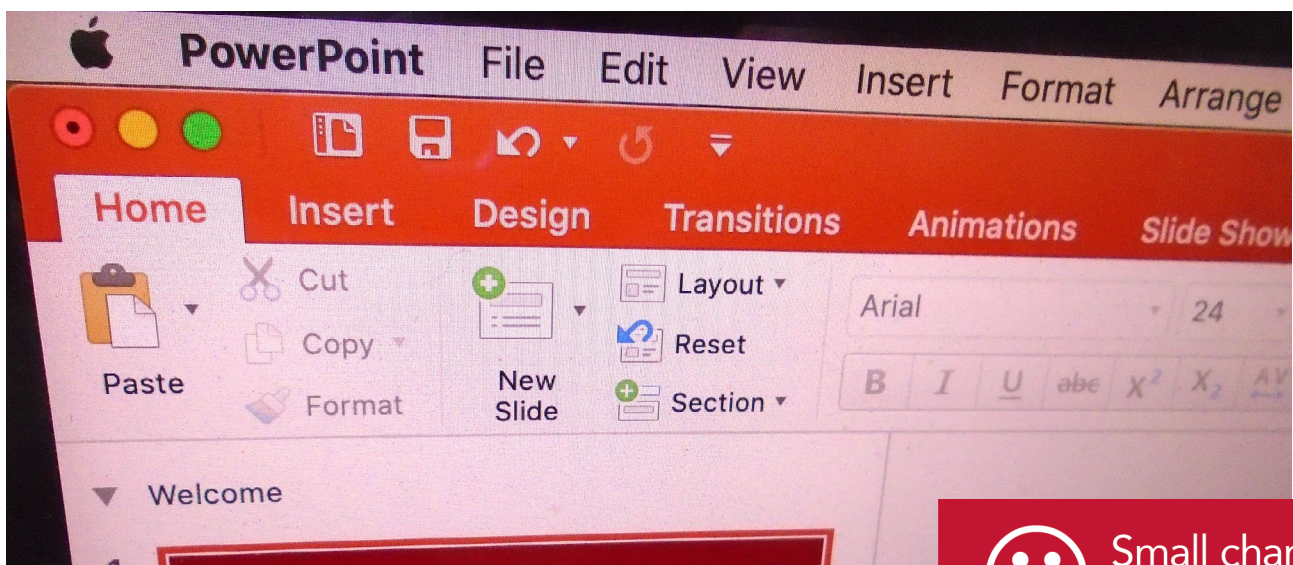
PowerPoint File Edit View Insert Format Arrange

Home Insert Design Transitions Animations Slide Show

Paste

Cut

Copy

Format

New Slide

Layout

Reset

Section

Arial

24

B I U abc $X^2$ $X_2$

Welcome

Small char